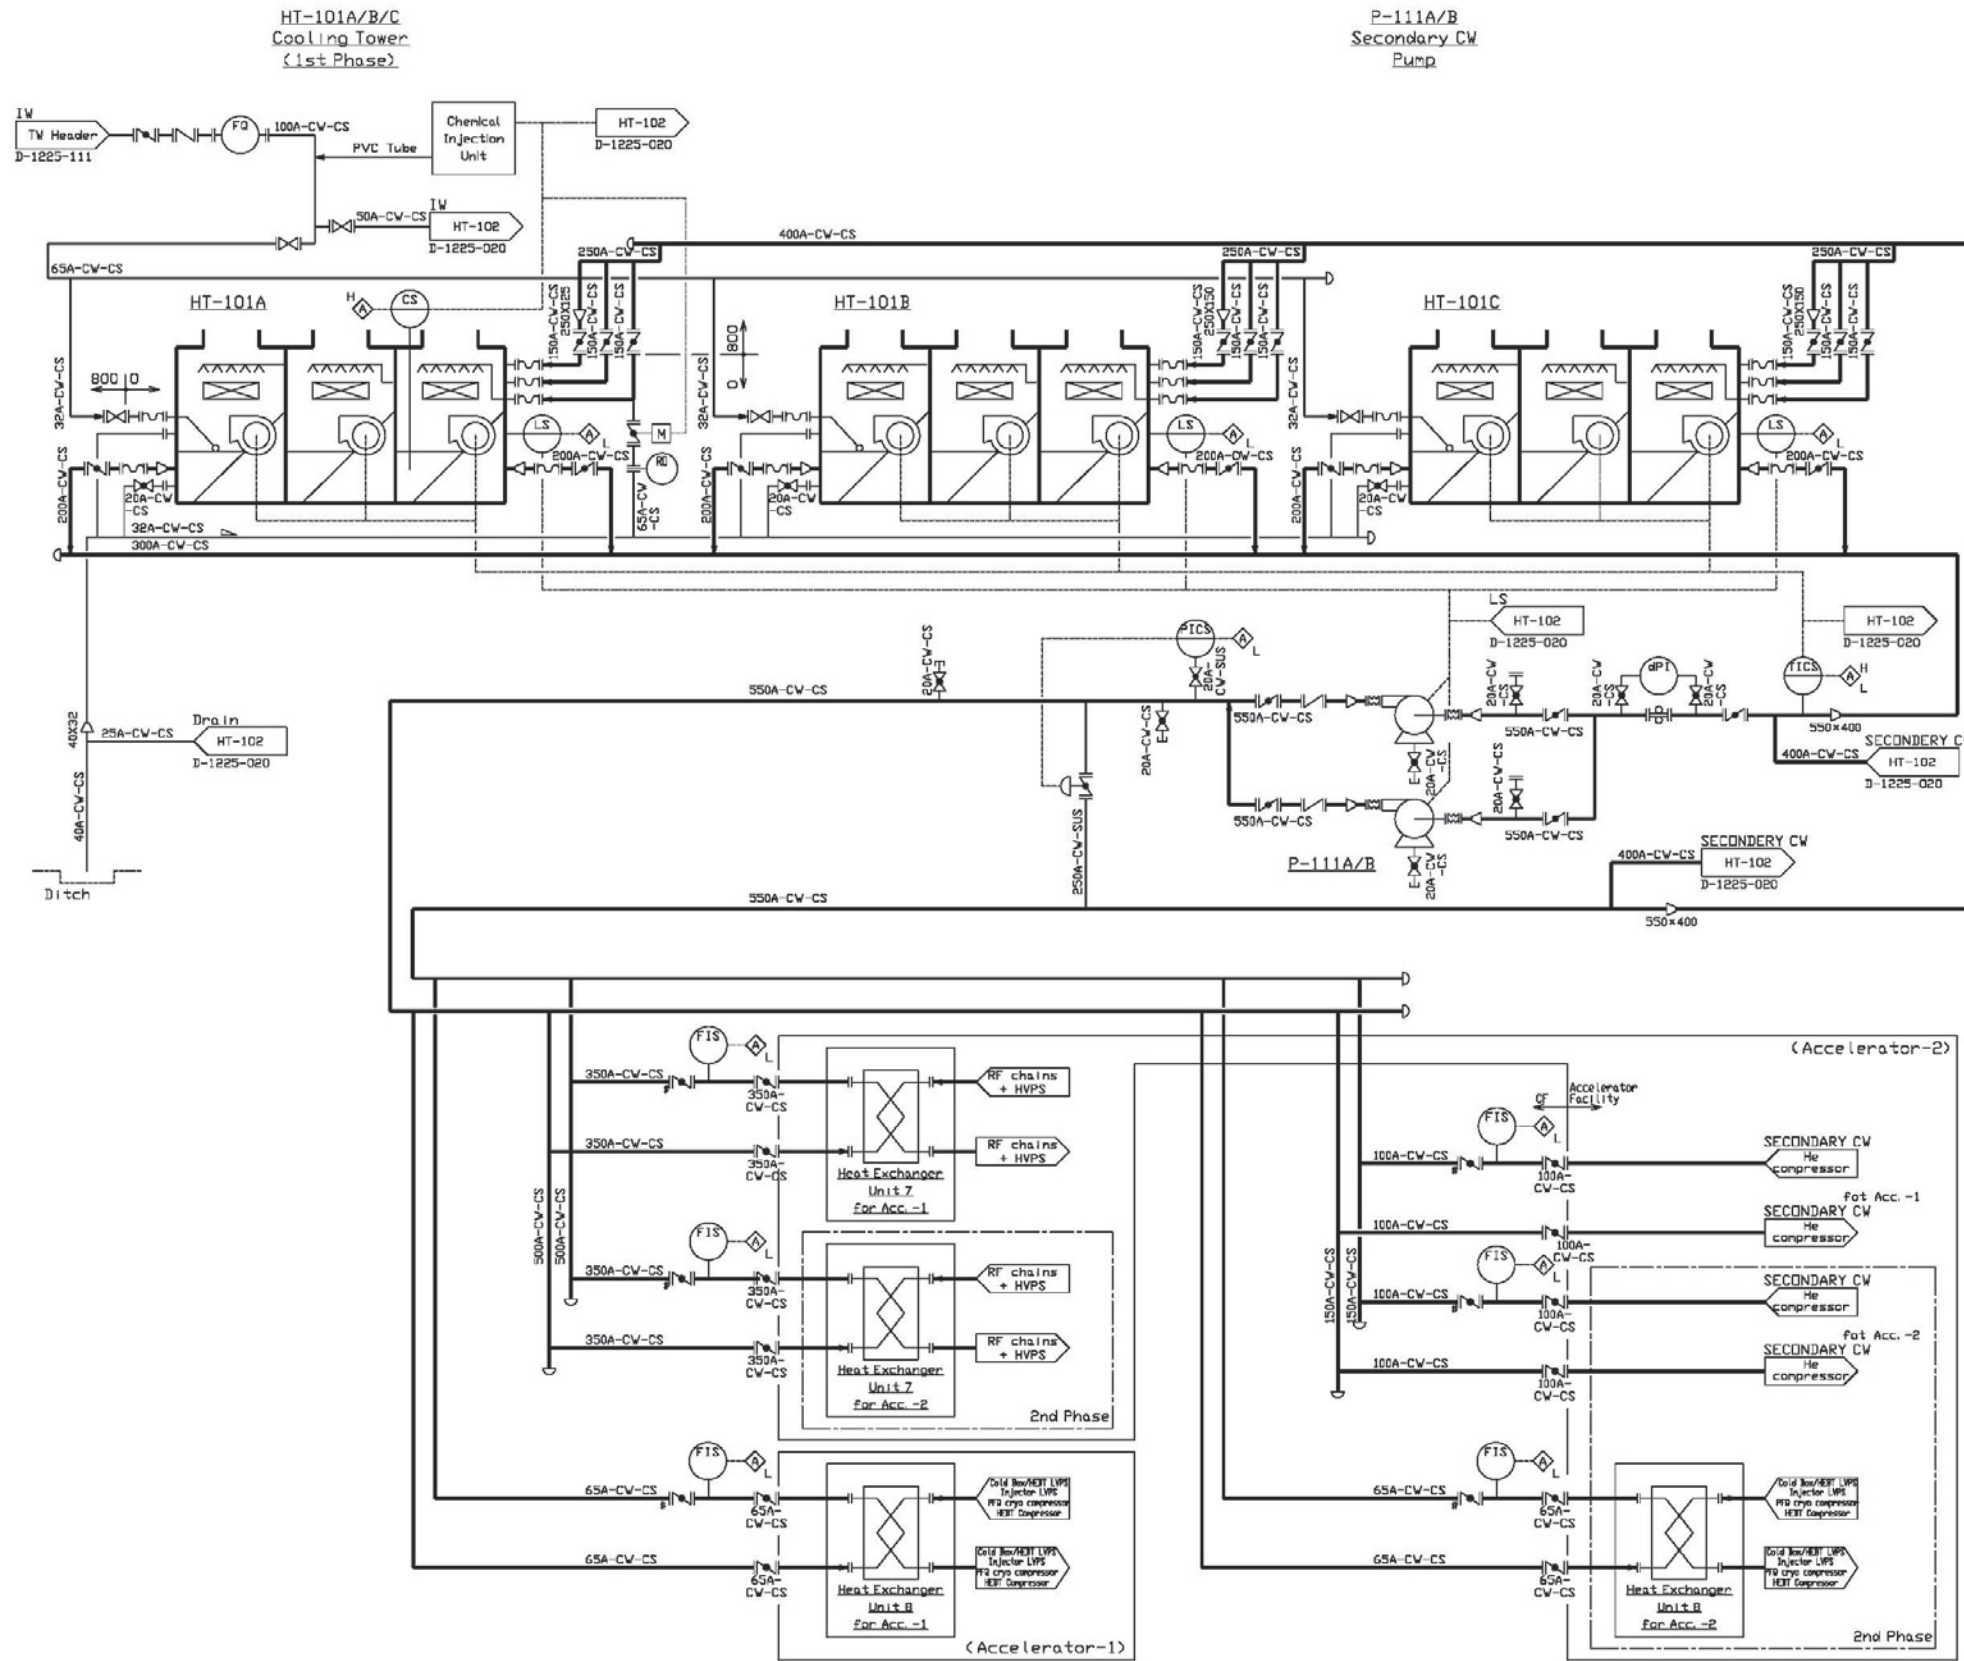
HT-101A/B/C
Cooling Tower
(1st Phase)

P-111A/B
Secondary CW
Pump

IW
TW Header
D-1225-111
FQ
100A-CW-CS
PVC Tube
Chemical Injection Unit
HT-102
D-1225-020
IW
50A-CW-CS
HT-102
D-1225-020
400A-CW-CS
65A-CW-CS
250A-CW-CS
250A-CW-CS
250A-CW-CS

HT-101A
H
A
CS
150A-CW-CS
250X125
150A-CW-CS
150A-CW-CS
32A-CW-CS
800
0
800 | 0
M
RO
200A-CW-CS
LS
A
L
200A-CW-CS
20A-CW-CS
32A-CW-CS
300A-CW-CS
65A-CW-CS

HT-101B
150A-CW-CS
250X150
150A-CW-CS
150A-CW-CS
32A-CW-CS
LS
A
L
200A-CW-CS
200A-CW-CS
20A-CW-CS

HT-101C
150A-CW-CS
250X150
150A-CW-CS
150A-CW-CS
32A-CW-CS
LS
A
L
200A-CW-CS
200A-CW-CS
20A-CW-CS

LS
HT-102
D-1225-020
HT-102
D-1225-020
PICS
A
L
20A-CW-CS
20A-CW-SUS
550A-CW-CS
20A-CW-CS
550A-CW-CS
20A-CW-CS
20A-CW-CS
dPI
20A-CW-CS
20A-CW-CS
FICS
A
H
L
550A-CW-CS
550×400
400A-CW-CS
SECONDERY CW
HT-102
D-1225-020
20A-CW-CS
20A-CW-CS
550A-CW-CS
550A-CW-CS
P-111A/B
20A-CW-CS
250A-CW-SUS
400A-CW-CS
SECONDERY CW
HT-102
D-1225-020
550A-CW-CS
550×400

40X32
25A-CW-CS
Drain
HT-102
D-1225-020
40A-CW-CS
Ditch

(Accelerator-2)
FIS
A
L
350A-CW-CS
350A-CW-CS
RF chains + HVPS
350A-CW-CS
350A-CW-CS
RF chains + HVPS
Heat Exchanger
Unit 7
for Acc. -1
500A-CW-CS
500A-CW-CS
FIS
A
L
350A-CW-CS
350A-CW-CS
RF chains + HVPS
350A-CW-CS
350A-CW-CS
RF chains + HVPS
Heat Exchanger
Unit 7
for Acc. -2
2nd Phase
FIS
A
L
65A-CW-CS
65A-CW-CS
Cold Box/HEBT LVPS Injector LVPS PFR cryo compressor HEBT Compressor
65A-CW-CS
65A-CW-CS
Cold Box/HEBT LVPS Injector LVPS PFR cryo compressor HEBT Compressor
Heat Exchanger
Unit 8
for Acc. -1
(Accelerator-1)

CF
Accelerator Facility
FIS
A
L
100A-CW-CS
100A-CW-CS
SECONDARY CW
He compressor
fot Acc. -1
100A-CW-CS
100A-CW-CS
SECONDARY CW
He compressor
150A-CW-CS
150A-CW-CS
FIS
A
L
100A-CW-CS
100A-CW-CS
SECONDARY CW
He compressor
fot Acc. -2
100A-CW-CS
100A-CW-CS
SECONDARY CW
He compressor
FIS
A
L
65A-CW-CS
65A-CW-CS
Cold Box/HEBT LVPS Injector LVPS PFR cryo compressor HEBT Compressor
65A-CW-CS
65A-CW-CS
Cold Box/HEBT LVPS Injector LVPS PFR cryo compressor HEBT Compressor
Heat Exchanger
Unit 8
for Acc. -2
2nd Phase